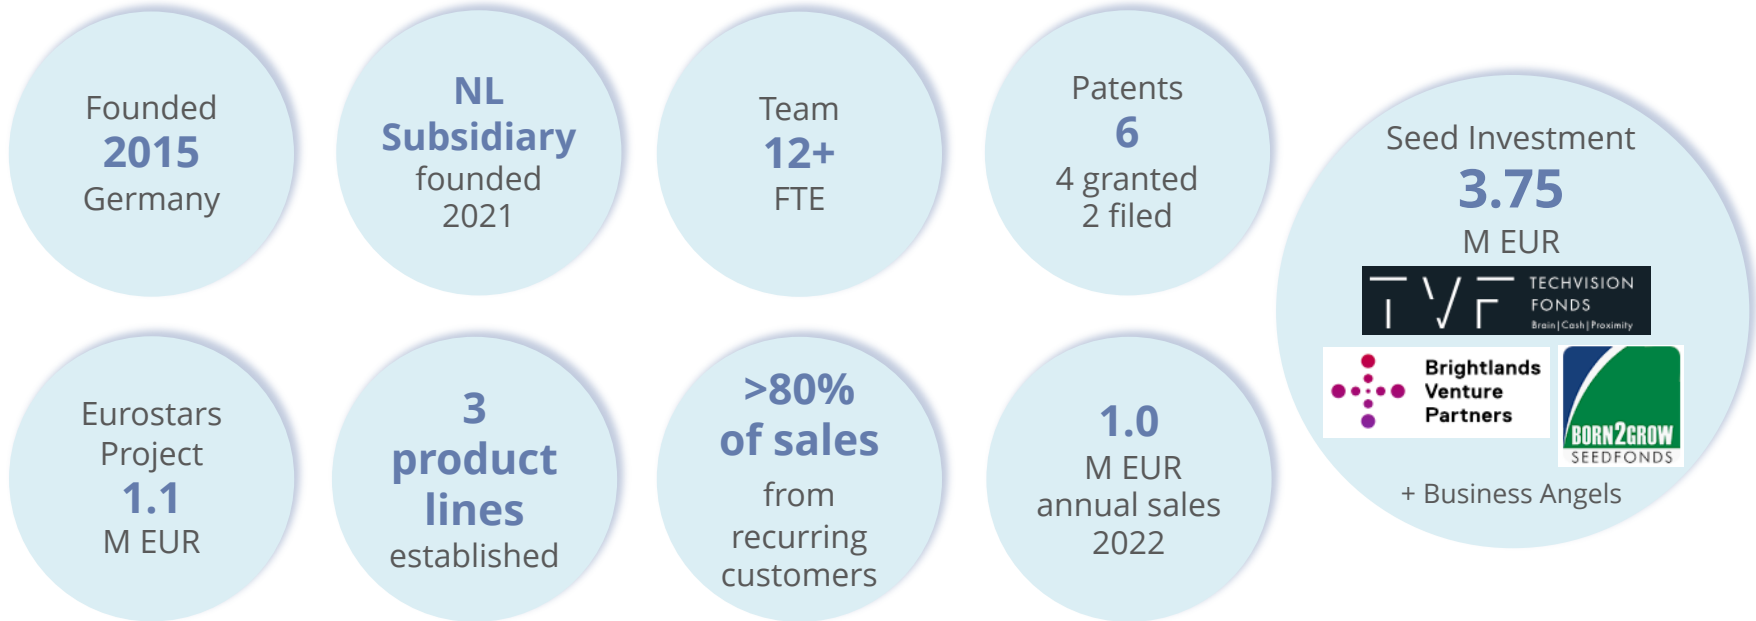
Founded
2015
Germany

NL
Subsidiary
founded
2021

Team
12+
FTE

Patents
6
4 granted
2 filed

Seed Investment
3.75
M EUR

TVF TECHVISION FONDS Brain | Cash | Proximity

Brightlands Venture Partners

BORN2GROW SEEDFONDS

+ Business Angels

Eurostars
Project
1.1
M EUR

3
product
lines
established

>80%
of sales
from
recurring
customers

1.0
M EUR
annual sales
2022